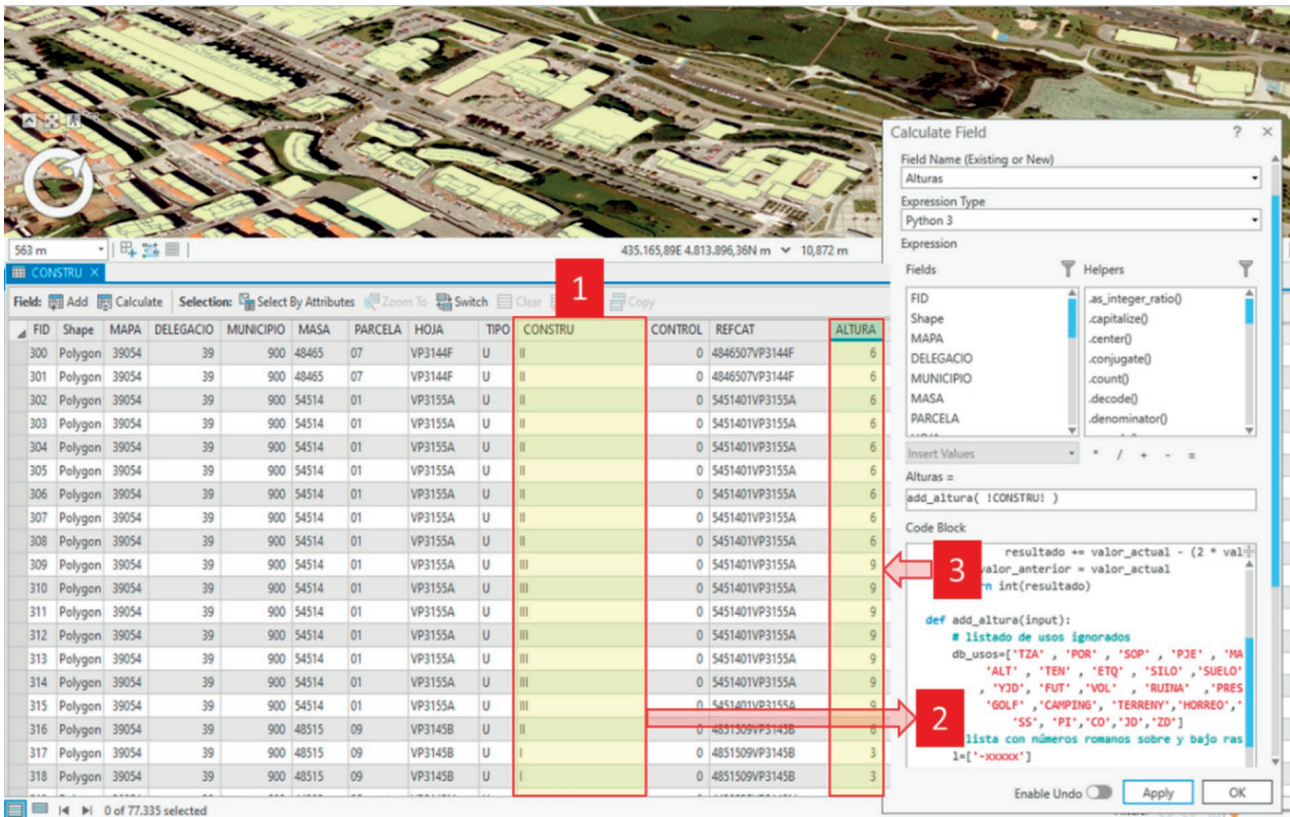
563 m

435.165,89E 4.813.896,36N m 10,872 m

CONSTRU

Field: Add Calculate Selection: Select By Attributes Zoom To Switch Clear Copy

1

| FID | Shape | MAPA | DELEGACIO | MUNICIPIO | MASA | PARCELA | HOJA | TIPO | CONSTRU | CONTROL | REFCAT | ALTURA |
|---|---|---|---|---|---|---|---|---|---|---|---|---|
| 300 | Polygon | 39054 | 39 | 900 | 48465 | 07 | VP3144F | U | II | 0 | 4846507VP3144F | 6 |
| 301 | Polygon | 39054 | 39 | 900 | 48465 | 07 | VP3144F | U | II | 0 | 4846507VP3144F | 6 |
| 302 | Polygon | 39054 | 39 | 900 | 54514 | 01 | VP3155A | U | II | 0 | 5451401VP3155A | 6 |
| 303 | Polygon | 39054 | 39 | 900 | 54514 | 01 | VP3155A | U | II | 0 | 5451401VP3155A | 6 |
| 304 | Polygon | 39054 | 39 | 900 | 54514 | 01 | VP3155A | U | II | 0 | 5451401VP3155A | 6 |
| 305 | Polygon | 39054 | 39 | 900 | 54514 | 01 | VP3155A | U | II | 0 | 5451401VP3155A | 6 |
| 306 | Polygon | 39054 | 39 | 900 | 54514 | 01 | VP3155A | U | II | 0 | 5451401VP3155A | 6 |
| 307 | Polygon | 39054 | 39 | 900 | 54514 | 01 | VP3155A | U | II | 0 | 5451401VP3155A | 6 |
| 308 | Polygon | 39054 | 39 | 900 | 54514 | 01 | VP3155A | U | II | 0 | 5451401VP3155A | 6 |
| 309 | Polygon | 39054 | 39 | 900 | 54514 | 01 | VP3155A | U | III | 0 | 5451401VP3155A | 9 |
| 310 | Polygon | 39054 | 39 | 900 | 54514 | 01 | VP3155A | U | III | 0 | 5451401VP3155A | 9 |
| 311 | Polygon | 39054 | 39 | 900 | 54514 | 01 | VP3155A | U | III | 0 | 5451401VP3155A | 9 |
| 312 | Polygon | 39054 | 39 | 900 | 54514 | 01 | VP3155A | U | III | 0 | 5451401VP3155A | 9 |
| 313 | Polygon | 39054 | 39 | 900 | 54514 | 01 | VP3155A | U | III | 0 | 5451401VP3155A | 9 |
| 314 | Polygon | 39054 | 39 | 900 | 54514 | 01 | VP3155A | U | III | 0 | 5451401VP3155A | 9 |
| 315 | Polygon | 39054 | 39 | 900 | 54514 | 01 | VP3155A | U | III | 0 | 5451401VP3155A | 9 |
| 316 | Polygon | 39054 | 39 | 900 | 48515 | 09 | VP3145B | U | II | 0 | 4851509VP3145B | 6 |
| 317 | Polygon | 39054 | 39 | 900 | 48515 | 09 | VP3145B | U | I | 0 | 4851509VP3145B | 3 |
| 318 | Polygon | 39054 | 39 | 900 | 48515 | 09 | VP3145B | U | I | 0 | 4851509VP3145B | 3 |

0 of 77.335 selected

Calculate Field ? ×

Field Name (Existing or New)
Alturas
Expression Type
Python 3
Expression
Fields Helpers
FID
Shape
MAPA
DELEGACIO
MUNICIPIO
MASA
PARCELA
.as_integer_ratio()
.capitalize()
.center()
.conjugate()
.count()
.decode()
.denominator()
Insert Values * / + - =
Alturas =
add_altura( !CONSTRU! )
Code Block

resultado += valor_actual - (2 * val
valor_anterior = valor_actual
rn int(resultado)

def add_altura(input):
# listado de usos ignorados
db_usos=['TZA' , 'POR' , 'SOP' , 'PJE' , 'MA
'ALT' , 'TEN' , 'ETQ' , 'SILO' ,'SUELO'
, 'YJD' , 'FUT' , 'VOL' , 'RUINA' , 'PRES
'GOLF' ,'CAMPING' , 'TERRENY' ,'HORREO','
'SS', 'PI','CO','JD','ZD']
lista con números romanos sobre y bajo ras
l=['-xxxxx']

3
2

Enable Undo Apply OK